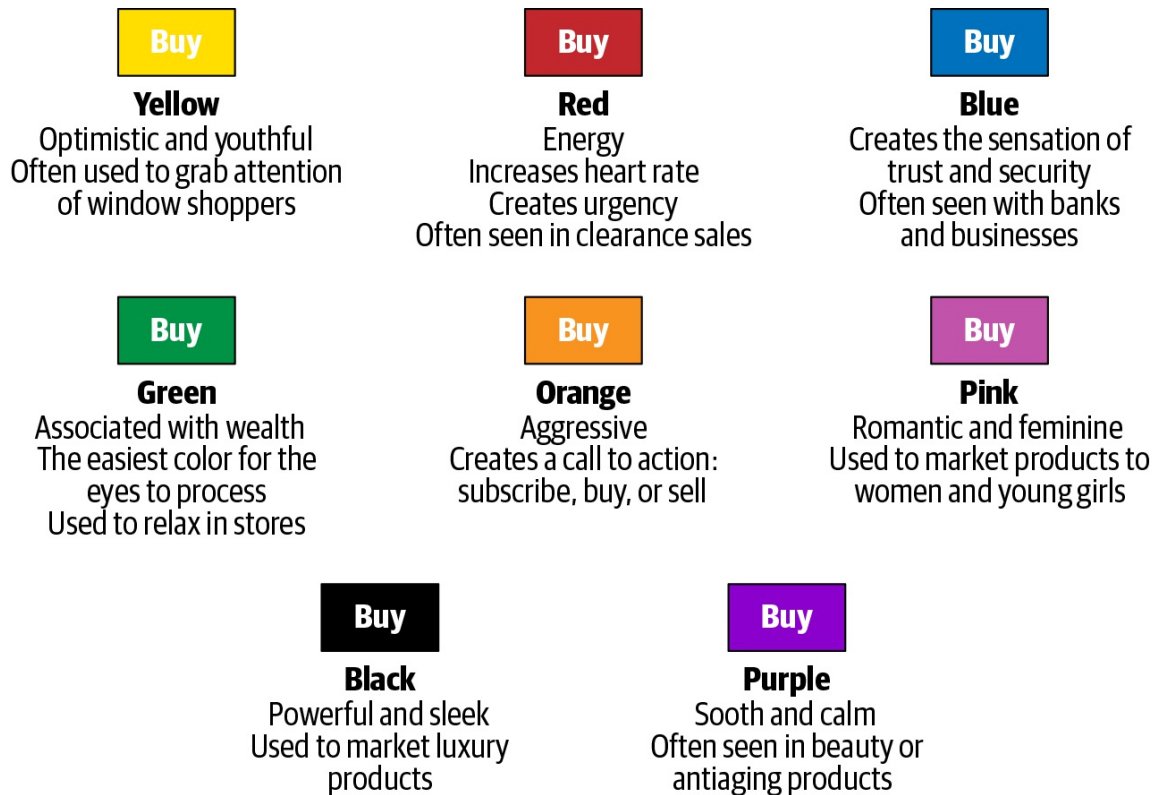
Buy

Yellow
Optimistic and youthful
Often used to grab attention of window shoppers

Buy

Red
Energy
Increases heart rate
Creates urgency
Often seen in clearance sales

Buy

Blue
Creates the sensation of trust and security
Often seen with banks and businesses

Buy

Green
Associated with wealth
The easiest color for the eyes to process
Used to relax in stores

Buy

Orange
Aggressive
Creates a call to action: subscribe, buy, or sell

Buy

Pink
Romantic and feminine
Used to market products to women and young girls

Buy

Black
Powerful and sleek
Used to market luxury products

Buy

Purple
Sooth and calm
Often seen in beauty or antiaging products